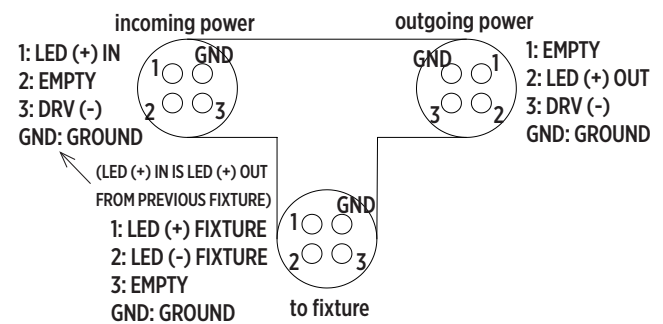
incoming power

1: LED (+) IN
2: EMPTY
3: DRV (-)
GND: GROUND

GND
1
2
3

outgoing power

GND
1
3
2

1: EMPTY
2: LED (+) OUT
3: DRV (-)
GND: GROUND

(LED (+) IN IS LED (+) OUT FROM PREVIOUS FIXTURE)

1: LED (+) FIXTURE
2: LED (-) FIXTURE
3: EMPTY
GND: GROUND

GND
1
2
3

to fixture